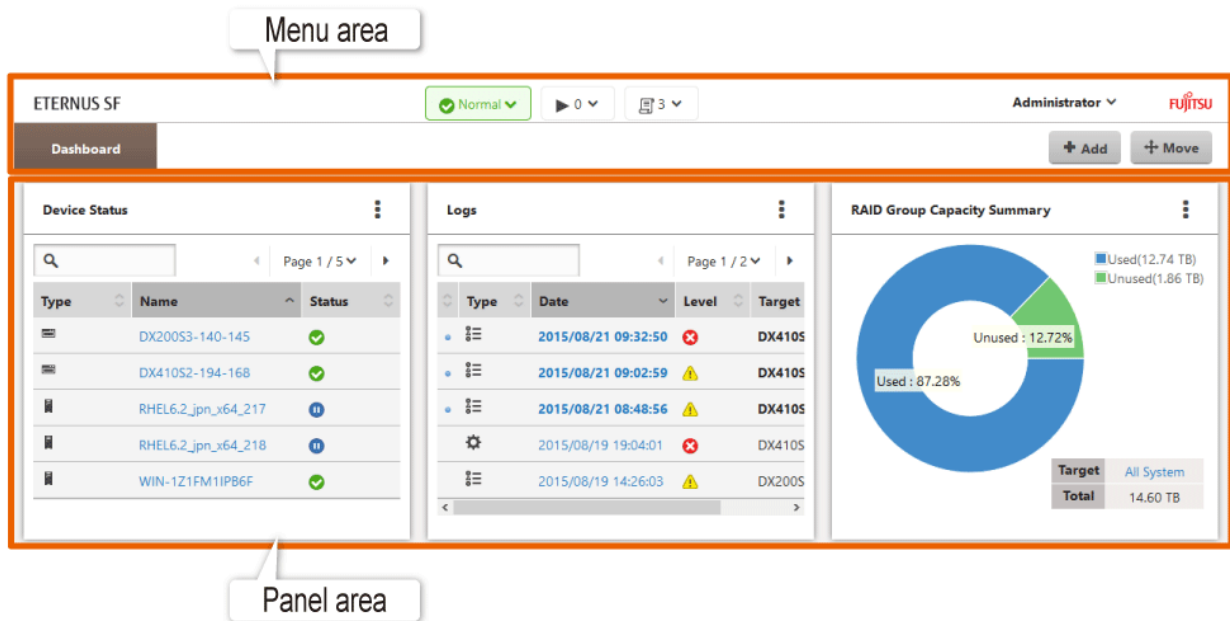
Menu area

ETERNUS SF

Normal

0

3

Administrator

FUJITSU

Dashboard

Add

Move

Device Status

Page 1 / 5

| Type | Name | Status |
|---|---|---|
| | DX200S3-140-145 | |
| | DX410S2-194-168 | |
| | RHEL6.2_jpn_x64_217 | |
| | RHEL6.2_jpn_x64_218 | |
| | WIN-1Z1FM1IPB6F | |

Logs

Page 1 / 2

| Type | Date | Level | Target |
|---|---|---|---|
| | 2015/08/21 09:32:50 | | DX410S |
| | 2015/08/21 09:02:59 | | DX410S |
| | 2015/08/21 08:48:56 | | DX410S |
| | 2015/08/19 19:04:01 | | DX410S |
| | 2015/08/19 14:26:03 | | DX200S |

RAID Group Capacity Summary

Used(12.74 TB)
Unused(1.86 TB)

Unused : 12.72%

Used : 87.28%

| Target | All System |
|---|---|
| Total | 14.60 TB |

Panel area